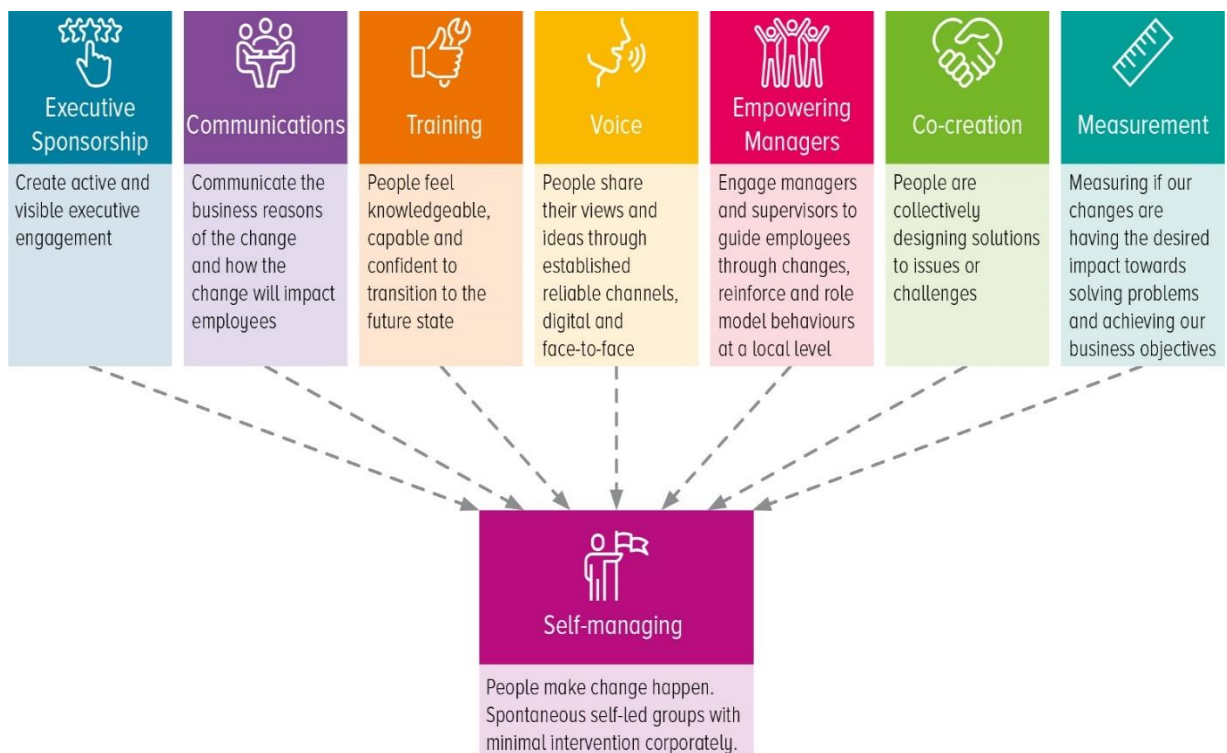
Executive Sponsorship

Create active and visible executive engagement

Communications

Communicate the business reasons of the change and how the change will impact employees

Training

People feel knowledgeable, capable and confident to transition to the future state

Voice

People share their views and ideas through established reliable channels, digital and face-to-face

Empowering Managers

Engage managers and supervisors to guide employees through changes, reinforce and role model behaviours at a local level

Co-creation

People are collectively designing solutions to issues or challenges

Measurement

Measuring if our changes are having the desired impact towards solving problems and achieving our business objectives

Self-managing

People make change happen. Spontaneous self-led groups with minimal intervention corporately.